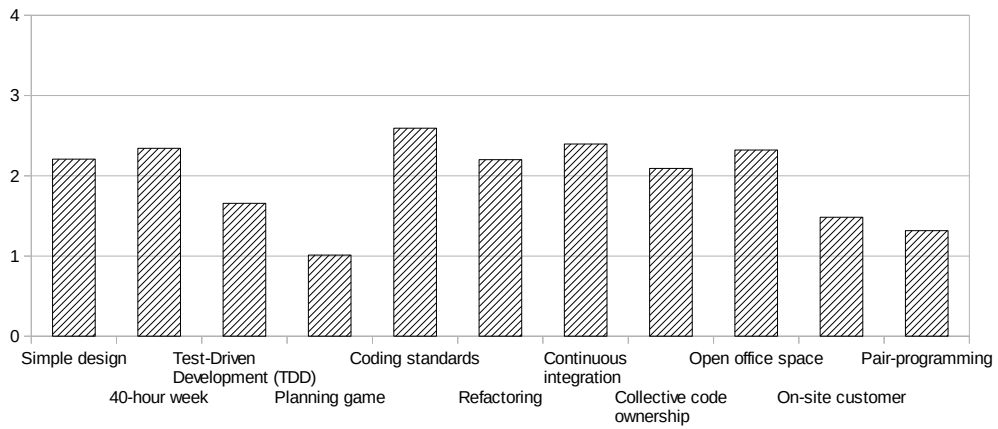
4
3
2
1
0

Simple design
40-hour week
Test-Driven Development (TDD)
Planning game
Coding standards
Refactoring
Continuous integration
Collective code ownership
Open office space
On-site customer
Pair-programming